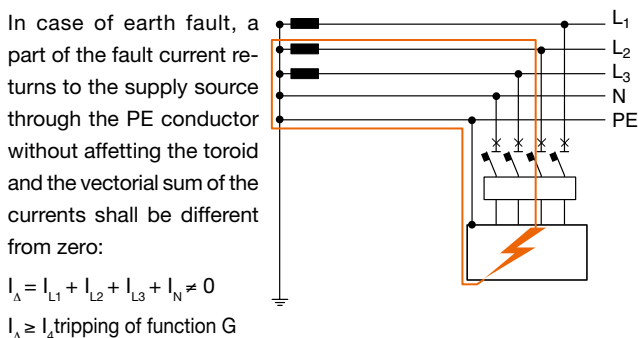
In case of earth fault, a part of the fault current returns to the supply source through the PE conductor without affetting the toroid and the vectorial sum of the currents shall be different from zero:

$I_{\Delta} = I_{L1} + I_{L2} + I_{L3} + I_{N} \neq 0$

$I_{\Delta} \geq I_{4}$ tripping of function G

L$_1$
L$_2$
L$_3$
N
PE